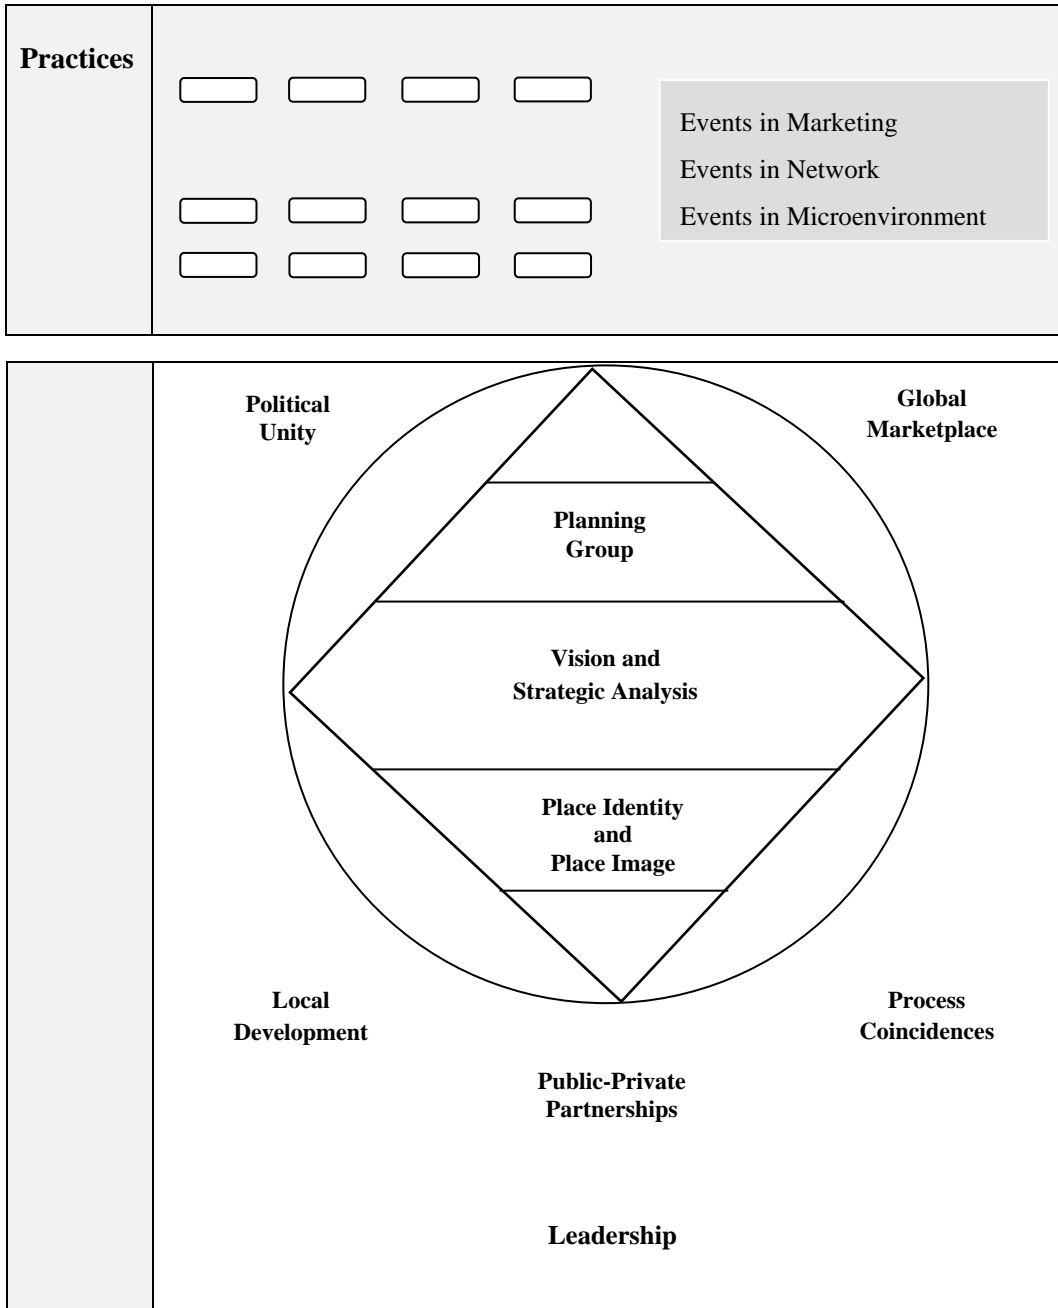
Practices

Events in Marketing
Events in Network
Events in Microenvironment

Political Unity

Global Marketplace

Planning Group

Vision and Strategic Analysis

Place Identity and Place Image

Local Development

Process Coincidences

Public-Private Partnerships

Leadership